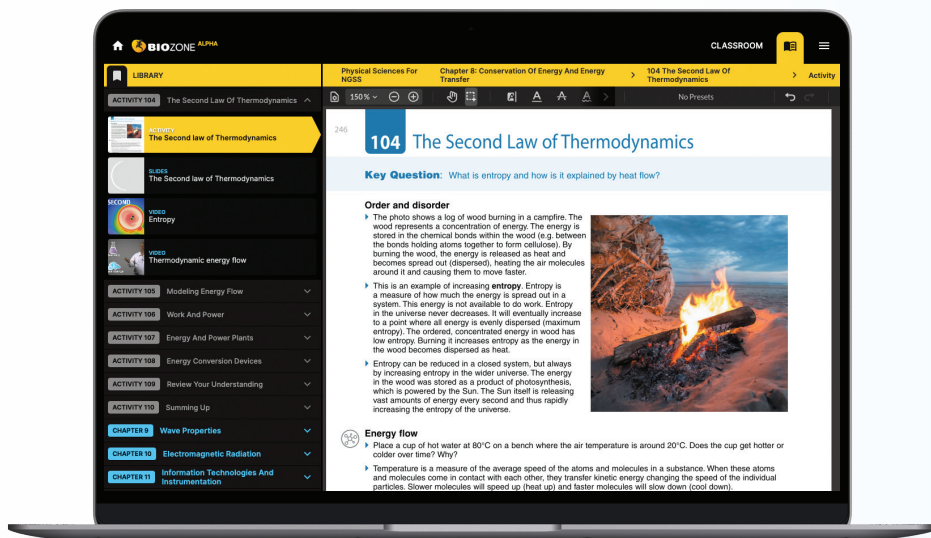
BIOZONE ALPHA

CLASSROOM

LIBRARY

Physical Sciences For NGSS > Chapter 8: Conservation Of Energy And Energy Transfer > 104 The Second Law Of Thermodynamics > Activity

150 %

No Presets

ACTIVITY 104 The Second Law Of Thermodynamics

ACTIVITY
The Second law of Thermodynamics

SLIDES
The Second law of Thermodynamics

SECOND
VIDEO
Entropy

VIDEO
Thermodynamic energy flow

ACTIVITY 105 Modeling Energy Flow

ACTIVITY 106 Work And Power

ACTIVITY 107 Energy And Power Plants

ACTIVITY 108 Energy Conversion Devices

ACTIVITY 109 Review Your Understanding

ACTIVITY 110 Summing Up

CHAPTER 9 Wave Properties

CHAPTER 10 Electromagnetic Radiation

CHAPTER 11 Information Technologies And Instrumentation

246

104 The Second Law of Thermodynamics

Key Question: What is entropy and how is it explained by heat flow?

Order and disorder

The photo shows a log of wood burning in a campfire. The wood represents a concentration of energy. The energy is stored in the chemical bonds within the wood (e.g. between the bonds holding atoms together to form cellulose). By burning the wood, the energy is released as heat and becomes spread out (dispersed), heating the air molecules around it and causing them to move faster.

This is an example of increasing entropy. Entropy is a measure of how much the energy is spread out in a system. This energy is not available to do work. Entropy in the universe never decreases. It will eventually increase to a point where all energy is evenly dispersed (maximum entropy). The ordered, concentrated energy in wood has low entropy. Burning it increases entropy as the energy in the wood becomes dispersed as heat.

Entropy can be reduced in a closed system, but always by increasing entropy in the wider universe. The energy in the wood was stored as a product of photosynthesis, which is powered by the Sun. The Sun itself is releasing vast amounts of energy every second and thus rapidly increasing the entropy of the universe.

Energy flow

Place a cup of hot water at 80°C on a bench where the air temperature is around 20°C. Does the cup get hotter or colder over time? Why?

Temperature is a measure of the average speed of the atoms and molecules in a substance. When these atoms and molecules come in contact with each other, they transfer kinetic energy changing the speed of the individual particles. Slower molecules will speed up (heat up) and faster molecules will slow down (cool down).